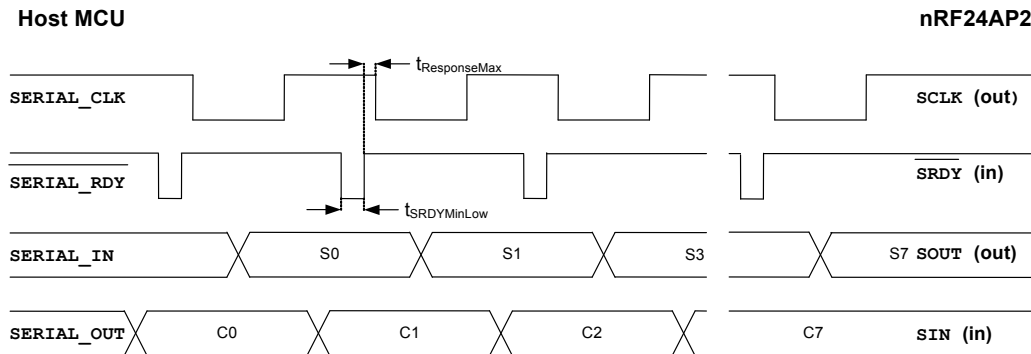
Host MCU

nRF24AP2

$t_{ResponseMax}$

SERIAL_CLK

SCLK (out)

$\overline{\text{SERIAL\_RDY}}$

$\overline{\text{SRDY}}$ (in)

$t_{SRDYMinLow}$

SERIAL_IN

S0

S1

S3

S7 SOUT (out)

SERIAL_OUT

C0

C1

C2

C7

SIN (in)